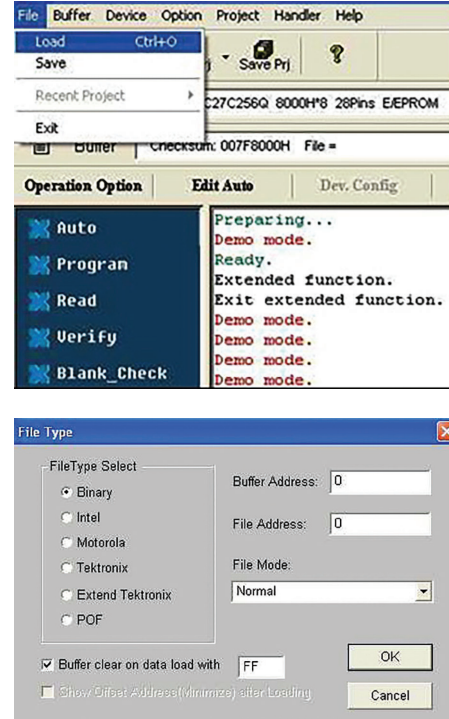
File Buffer Device Option Project Handler Help

Load Ctrl+O
Save
Recent Project
Exit

Save Prj

C27C256Q 8000H*8 28Pins E/EPROM

Buffer Checksum: 007F8000H File =

Operation Option Edit Auto Dev. Config

Auto
Program
Read
Verify
Blank_Check

Preparing...
Demo mode.
Ready.
Extended function.
Exit extended function.
Demo mode.
Demo mode.
Demo mode.
Demo mode.

File Type

FileType Select
Binary
Intel
Motorola
Tektronix
Extend Tektronix
POF

Buffer Address: 0
File Address: 0
File Mode:
Normal

Buffer clear on data load with FF
Show Offset Address(Minimize) after Loading

OK
Cancel